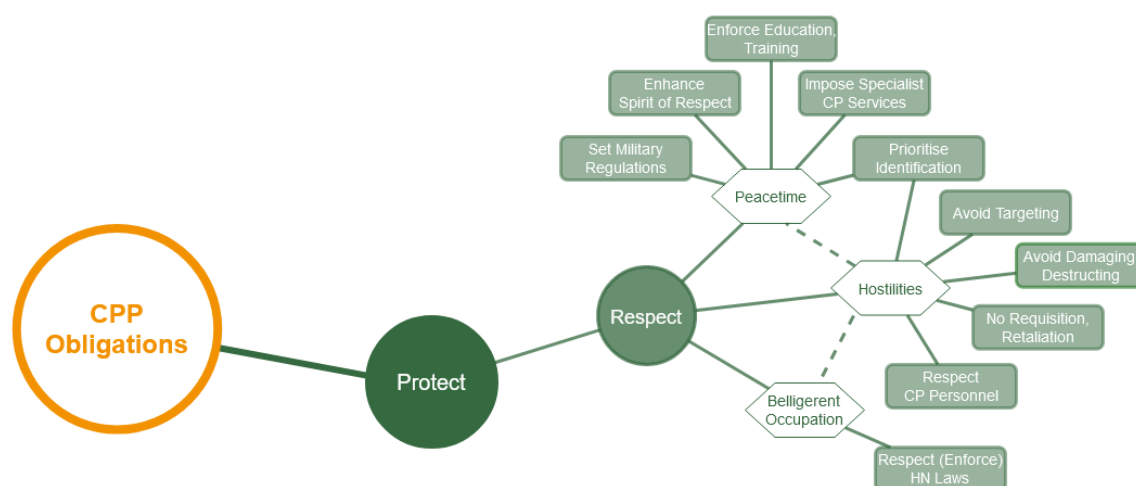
CPP Obligations

Protect

Respect

Peacetime

Set Military Regulations

Enhance Spirit of Respect

Enforce Education, Training

Impose Specialist CP Services

Prioritise Identification

Hostilities

Avoid Targeting

Avoid Damaging Destructing

No Requisition, Retaliation

Respect CP Personnel

Belligerent Occupation

Respect (Enforce) HN Laws